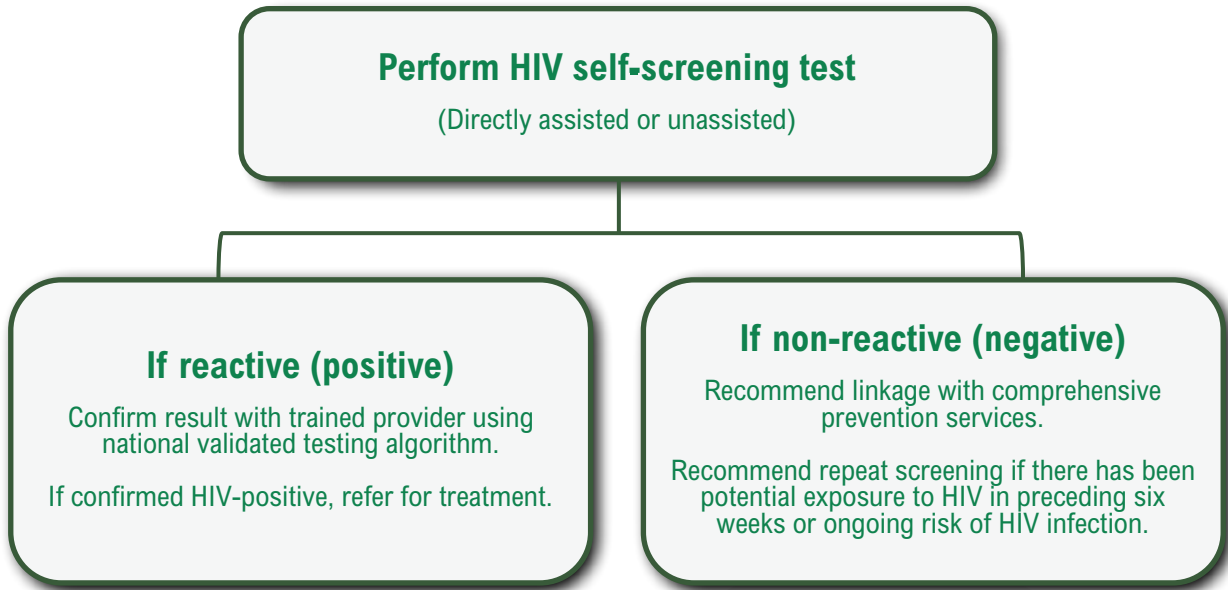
Perform HIV self-screening test

(Directly assisted or unassisted)

If reactive (positive)

Confirm result with trained provider using national validated testing algorithm.

If confirmed HIV-positive, refer for treatment.

If non-reactive (negative)

Recommend linkage with comprehensive prevention services.

Recommend repeat screening if there has been potential exposure to HIV in preceding six weeks or ongoing risk of HIV infection.